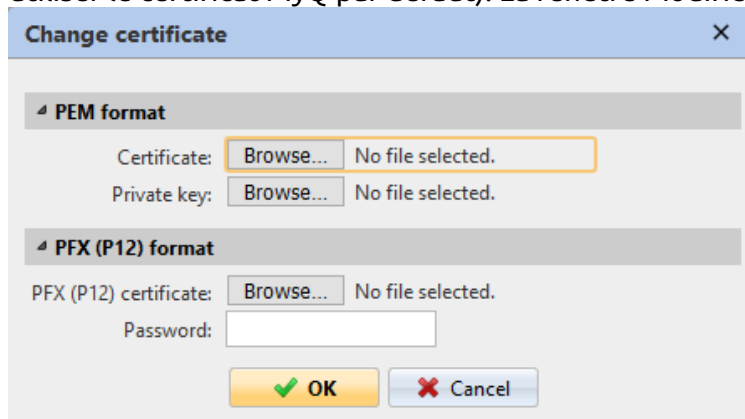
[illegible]

Change certificate ×

PEM format

Certificate: Browse... No file selected.
Private key: Browse... No file selected.

PFX (P12) format

PFX (P12) certificate: Browse... No file selected.
Password:

OK Cancel